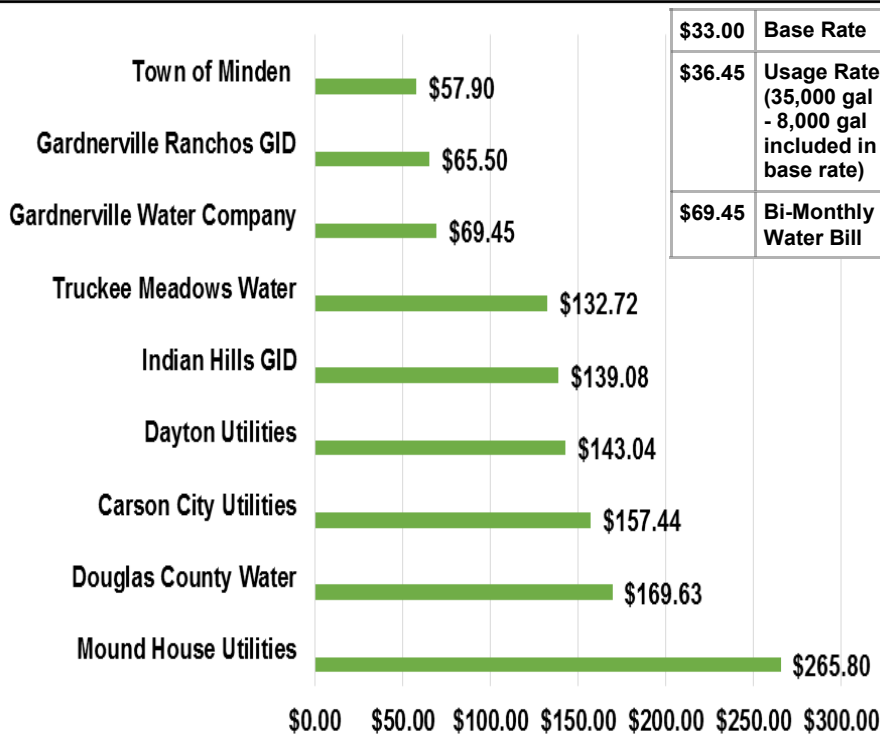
Town of Minden $57.90
Gardnerville Ranchos GID $65.50
Gardnerville Water Company $69.45
Truckee Meadows Water $132.72
Indian Hills GID $139.08
Dayton Utilities $143.04
Carson City Utilities $157.44
Douglas County Water $169.63
Mound House Utilities $265.80

$0.00 $50.00 $100.00 $150.00 $200.00 $250.00 $300.00

| $33.00 | Base Rate |
|---|---|
| $36.45 | Usage Rate (35,000 gal - 8,000 gal included in base rate) |
| $69.45 | Bi-Monthly Water Bill |